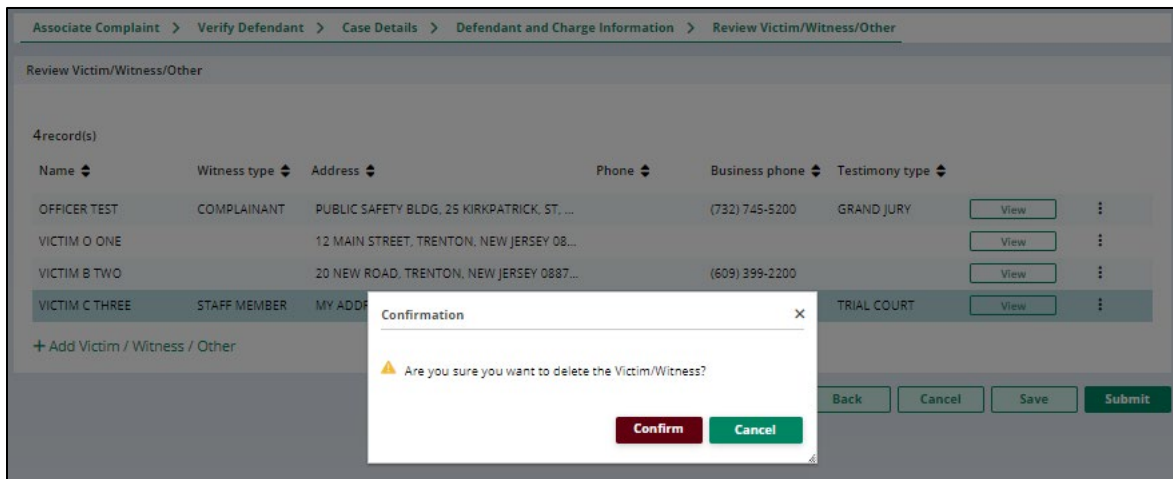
Associate Complaint > Verify Defendant > Case Details > Defendant and Charge Information > Review Victim/Witness/Other

Review Victim/Witness/Other

4record(s)

| Name | Witness type | Address | Phone | Business phone | Testimony type | | |
|---|---|---|---|---|---|---|---|
| OFFICER TEST | COMPLAINANT | PUBLIC SAFETY BLDG, 25 KIRKPATRICK, ST, ... | | (732) 745-5200 | GRAND JURY | View | ⋮ |
| VICTIM O ONE | | 12 MAIN STREET, TRENTON, NEW JERSEY 08... | | | | View | ⋮ |
| VICTIM B TWO | | 20 NEW ROAD, TRENTON, NEW JERSEY 0887... | | (609) 399-2200 | | View | ⋮ |
| VICTIM C THREE | STAFF MEMBER | MY ADD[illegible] | | | TRIAL COURT | View | ⋮ |

+ Add Victim / Witness / Other

Back Cancel Save Submit

Confirmation ×

Are you sure you want to delete the Victim/Witness?

Confirm Cancel